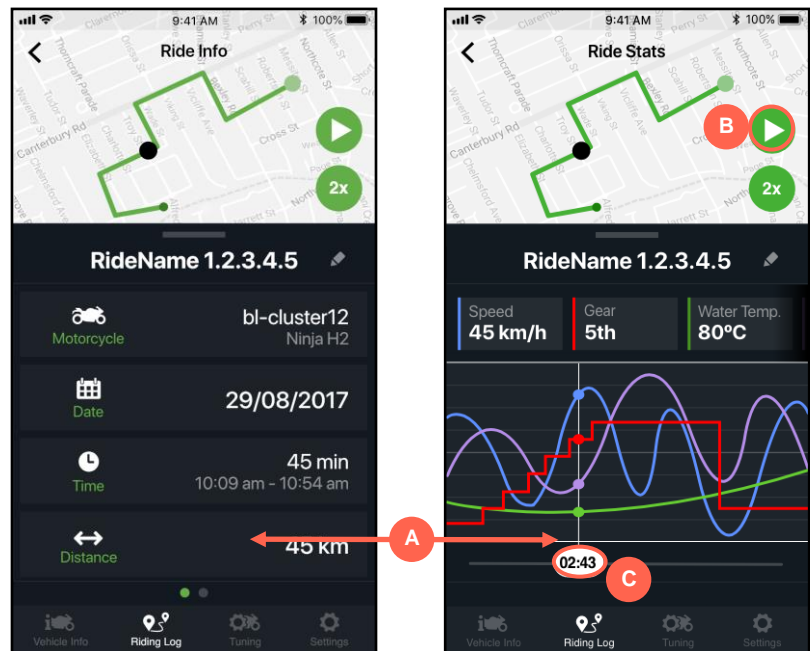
9:41 AM 100%

Ride Info

Thorncraft Parade, Tudor St, Canterbury Rd, Cross St, Northcote St

2x

RideName 1.2.3.4.5

Motorcycle bl-cluster12 Ninja H2

Date 29/08/2017

Time 45 min 10:09 am - 10:54 am

Distance 45 km

Vehicle Info | Riding Log | Tuning | Settings

9:41 AM 100%

Ride Stats

Thorncraft Parade, Tudor St, Canterbury Rd, Cross St, Northcote St

B

2x

RideName 1.2.3.4.5

| Speed | Gear | Water Temp. |
|---|---|---|
| 45 km/h | 5th | 80ºC |

A

02:43

C

Vehicle Info | Riding Log | Tuning | Settings